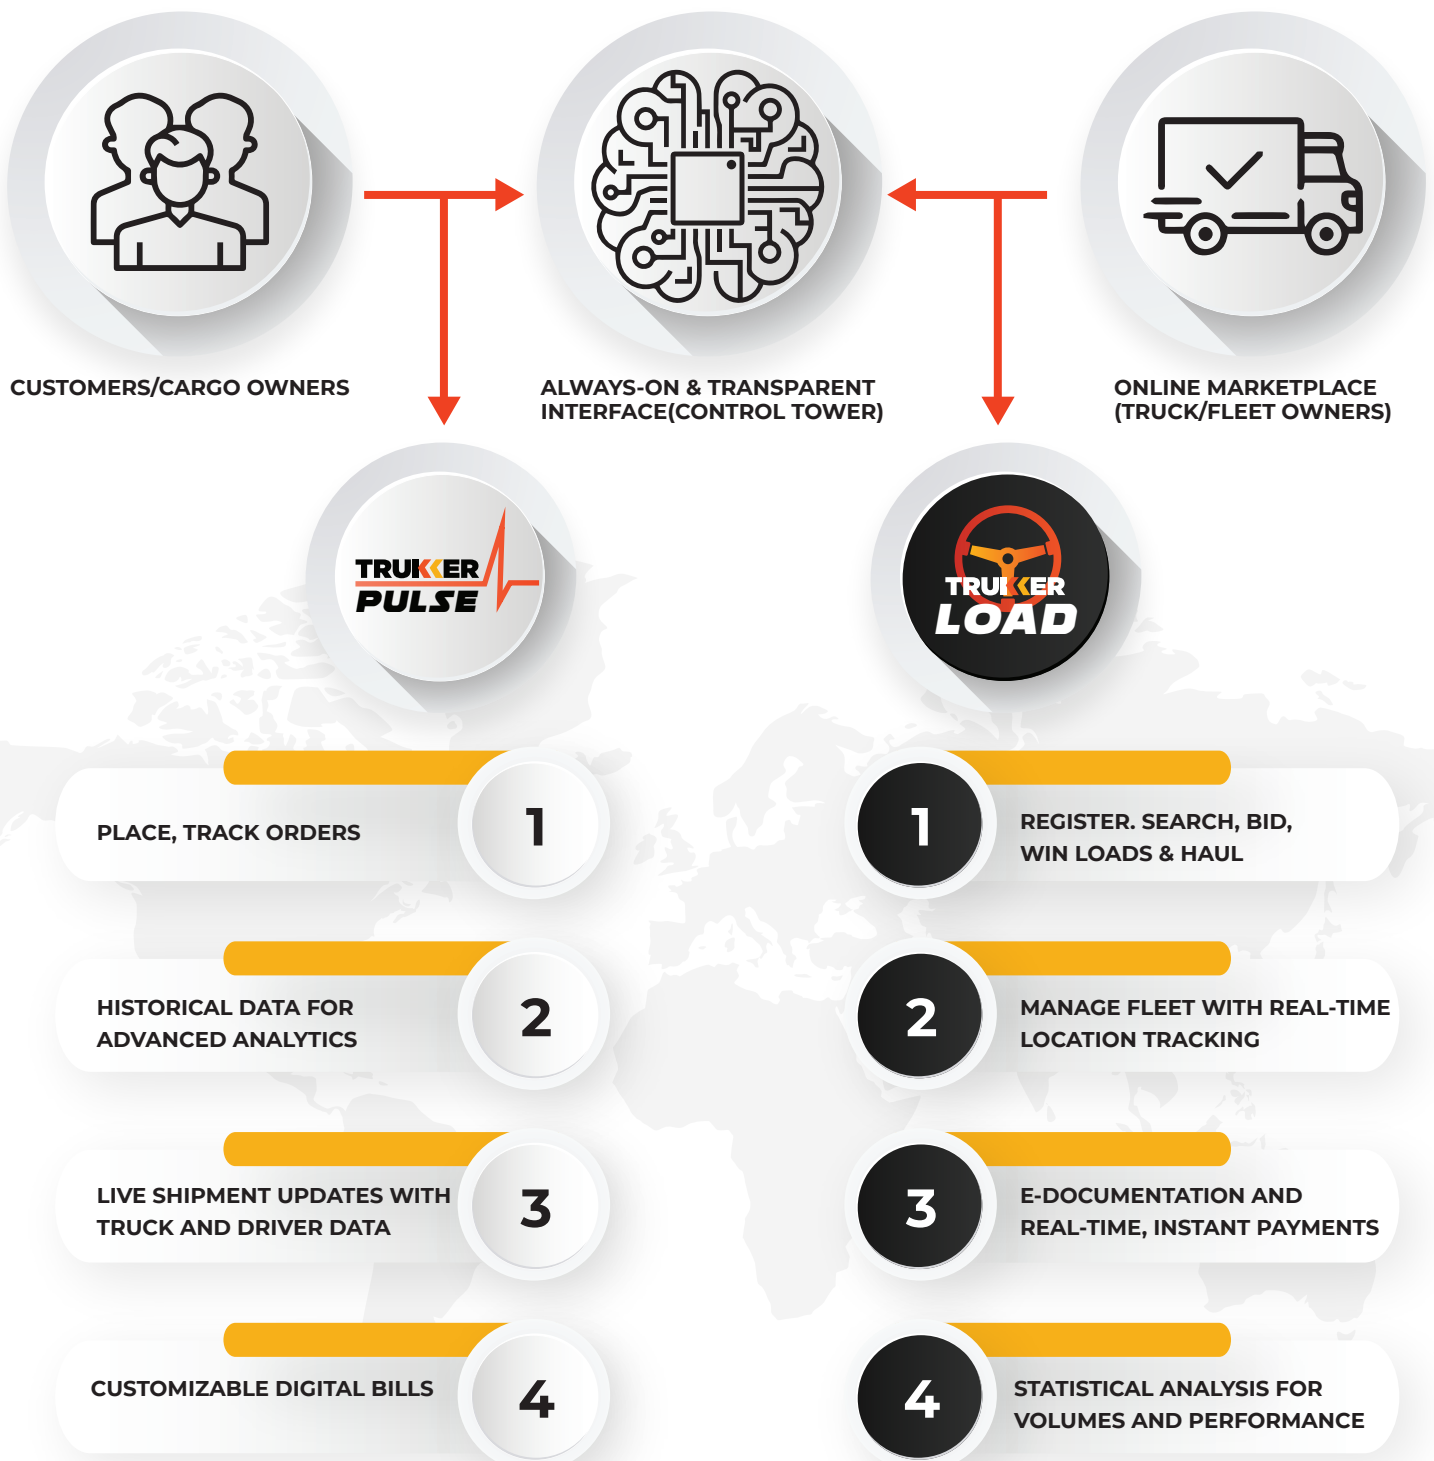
CUSTOMERS/CARGO OWNERS

ALWAYS-ON & TRANSPARENT INTERFACE(CONTROL TOWER)

ONLINE MARKETPLACE (TRUCK/FLEET OWNERS)

TRUKKER PULSE

TRUKKER LOAD

PLACE, TRACK ORDERS

1

HISTORICAL DATA FOR ADVANCED ANALYTICS

2

LIVE SHIPMENT UPDATES WITH TRUCK AND DRIVER DATA

3

CUSTOMIZABLE DIGITAL BILLS

4

1

REGISTER. SEARCH, BID, WIN LOADS & HAUL

2

MANAGE FLEET WITH REAL-TIME LOCATION TRACKING

3

E-DOCUMENTATION AND REAL-TIME, INSTANT PAYMENTS

4

STATISTICAL ANALYSIS FOR VOLUMES AND PERFORMANCE